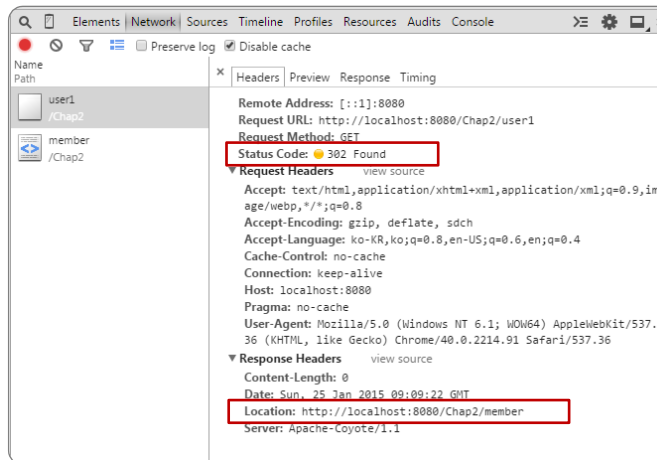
Elements Network Sources Timeline Profiles Resources Audits Console

Preserve log Disable cache

Name
Path

user1
/Chap2

member
/Chap2

× Headers Preview Response Timing

Remote Address: [::1]:8080
Request URL: http://localhost:8080/Chap2/user1
Request Method: GET
Status Code: 302 Found
▼ Request Headers view source
Accept: text/html,application/xhtml+xml,application/xml;q=0.9,image/webp,*/*;q=0.8
Accept-Encoding: gzip, deflate, sdch
Accept-Language: ko-KR,ko;q=0.8,en-US;q=0.6,en;q=0.4
Cache-Control: no-cache
Connection: keep-alive
Host: localhost:8080
Pragma: no-cache
User-Agent: Mozilla/5.0 (Windows NT 6.1; WOW64) AppleWebKit/537.36 (KHTML, like Gecko) Chrome/40.0.2214.91 Safari/537.36
▼ Response Headers view source
Content-Length: 0
Date: Sun, 25 Jan 2015 09:09:22 GMT
Location: http://localhost:8080/Chap2/member
Server: Apache-Coyote/1.1